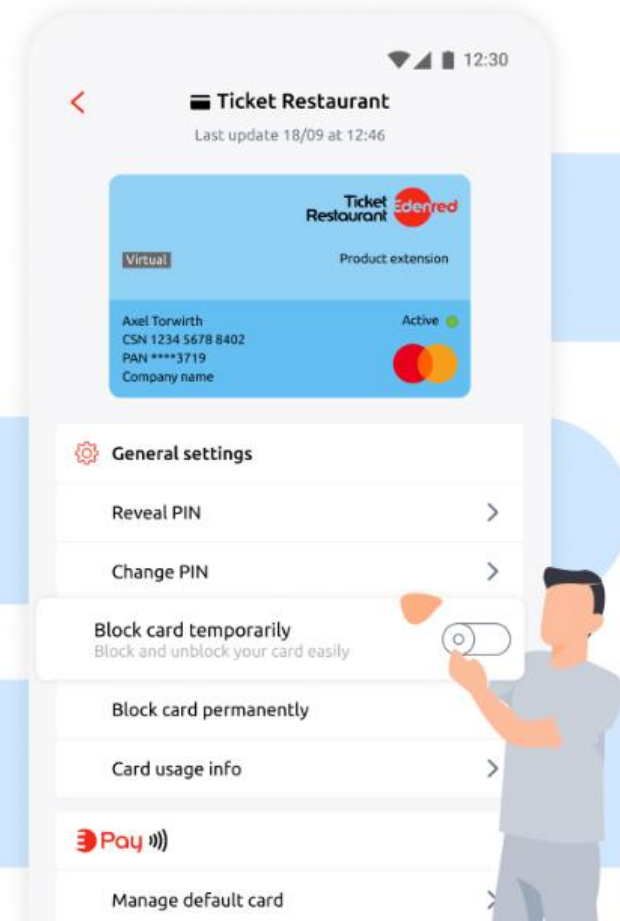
12:30

Ticket Restaurant
Last update 18/09 at 12:46

Ticket Restaurant Edenred

Virtual

Product extension

Axel Torwirth
CSN 1234 5678 8402
PAN ****3719
Company name

Active

General settings

Reveal PIN

Change PIN

Block card temporarily
Block and unblock your card easily

Block card permanently

Card usage info

Pay

Manage default card